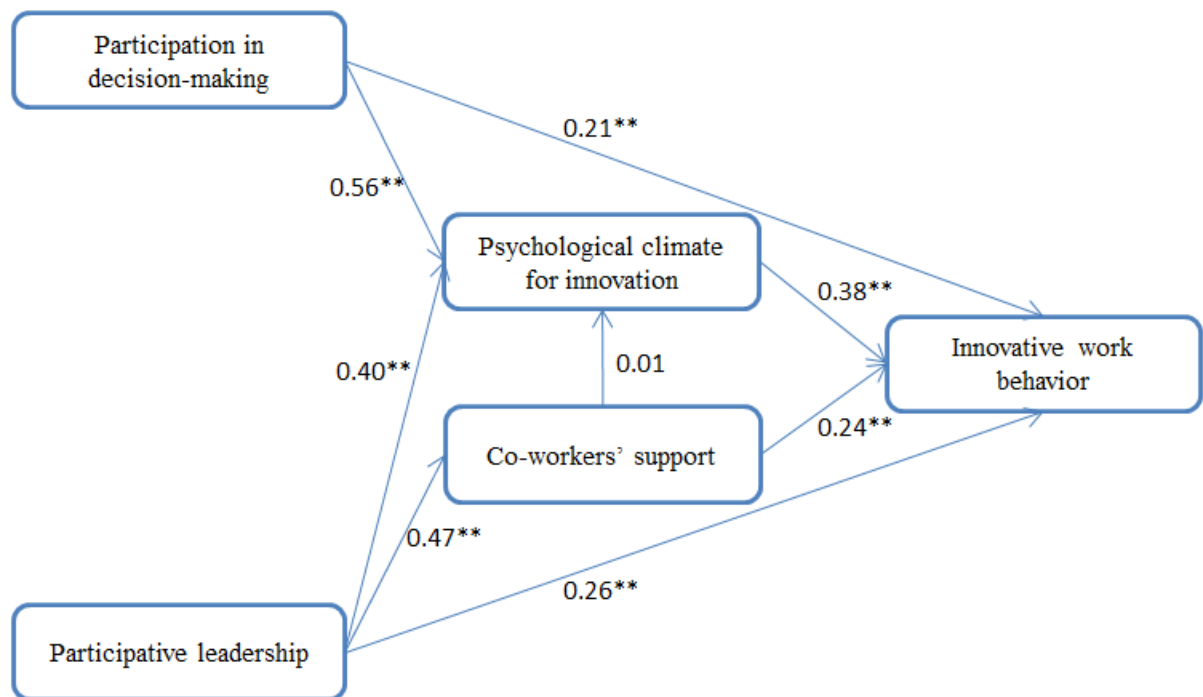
Participation in decision-making

0.21**

0.56**

Psychological climate for innovation

0.38**

Innovative work behavior

0.40**

0.01

Co-workers' support

0.24**

0.47**

0.26**

Participative leadership